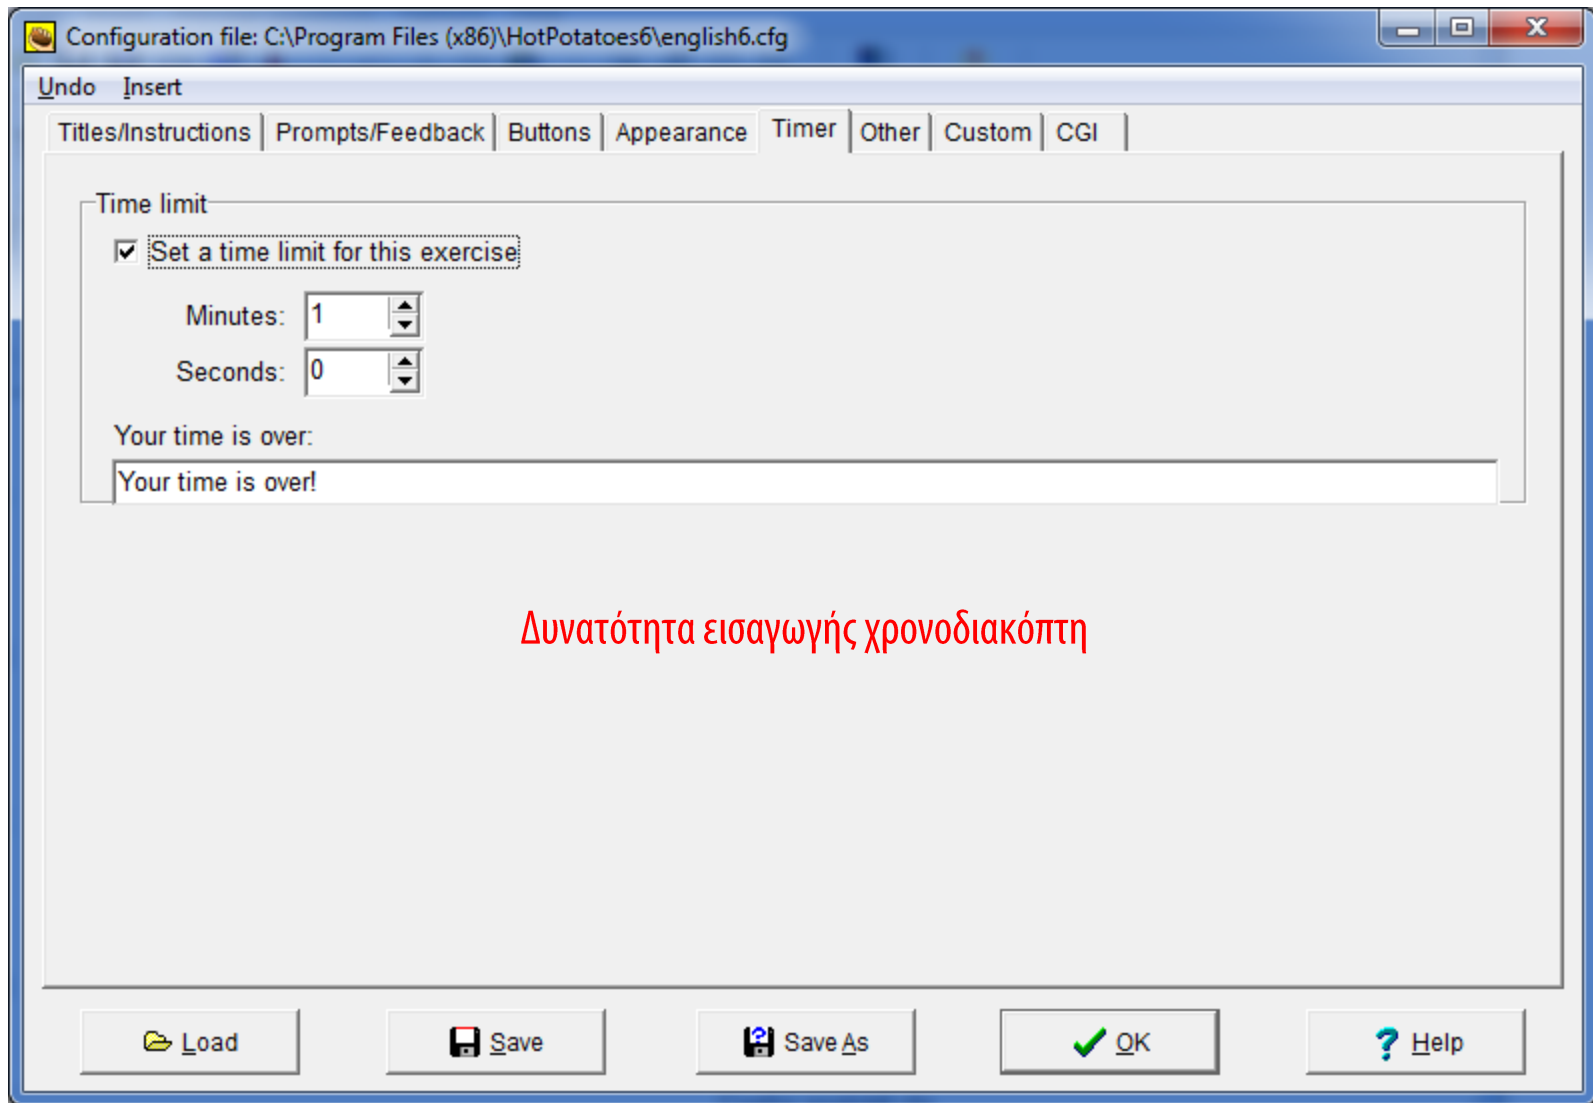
Configuration file: C:\Program Files (x86)\HotPotatoes6\english6.cfg

Undo Insert

Titles/Instructions | Prompts/Feedback | Buttons | Appearance | Timer | Other | Custom | CGI

Time limit

Set a time limit for this exercise

Minutes: 1

Seconds: 0

Your time is over:

Your time is over!

Δυνατότητα εισαγωγής χρονοδιακόπτη

Load Save Save As OK Help